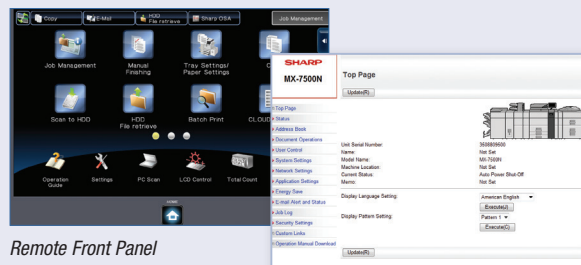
Copy
E-Mail
HDD File retrieve
Sharp OSA
Job Management

Job Management
Manual Finishing
Tray Settings/ Paper Settings
D

Scan to HDD
HDD File retrieve
Batch Print
CLOUD

Operation Guide
Settings
PC Scan
LCD Control
Total Count

LOGIN

Remote Front Panel

SHARP
MX-7500N

Top Page
Update(R)

Top Page
Status
Address Book
Document Operations
User Control
System Settings
Network Settings
Application Settings
Energy Save
E-mail Alert and Status
Job Log
Security Settings
Custom Links
Operation Manual Download

Unit Serial Number: 3608809600
Name: Not Set
Model Name: MX-7500N
Machine Location: Not Set
Current Status: Auto Power Shut-Off
Memo: Not Set

Display Language Setting: American English
Execute(J)

Display Pattern Setting: Pattern 1
Execute(C)

Update(R)